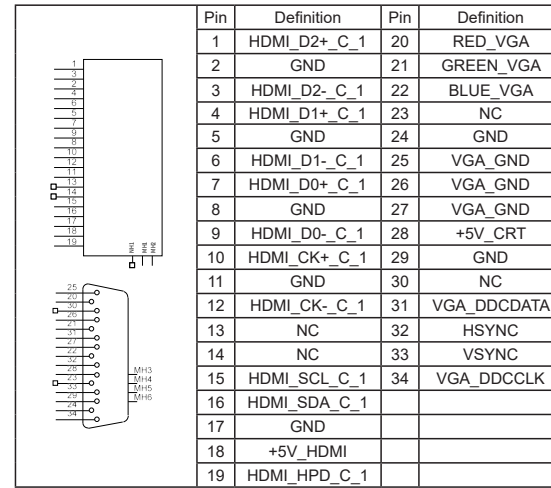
1
3
2
4
6
5
7
9
8
10
12
11
13
14
15
16
17
18
19
MH1
MH2
MH3

25
20
30
26
21
31
27
22
32
28
23
33
29
24
34
MH3
MH4
MH5
MH6

| Pin | Definition | Pin | Definition |
|---|---|---|---|
| 1 | HDMI_D2+_C_1 | 20 | RED_VGA |
| 2 | GND | 21 | GREEN_VGA |
| 3 | HDMI_D2-_C_1 | 22 | BLUE_VGA |
| 4 | HDMI_D1+_C_1 | 23 | NC |
| 5 | GND | 24 | GND |
| 6 | HDMI_D1-_C_1 | 25 | VGA_GND |
| 7 | HDMI_D0+_C_1 | 26 | VGA_GND |
| 8 | GND | 27 | VGA_GND |
| 9 | HDMI_D0-_C_1 | 28 | +5V_CRT |
| 10 | HDMI_CK+_C_1 | 29 | GND |
| 11 | GND | 30 | NC |
| 12 | HDMI_CK-_C_1 | 31 | VGA_DDCDATA |
| 13 | NC | 32 | HSYNC |
| 14 | NC | 33 | VSYNC |
| 15 | HDMI_SCL_C_1 | 34 | VGA_DDCCLK |
| 16 | HDMI_SDA_C_1 | | |
| 17 | GND | | |
| 18 | +5V_HDMI | | |
| 19 | HDMI_HPD_C_1 | | |